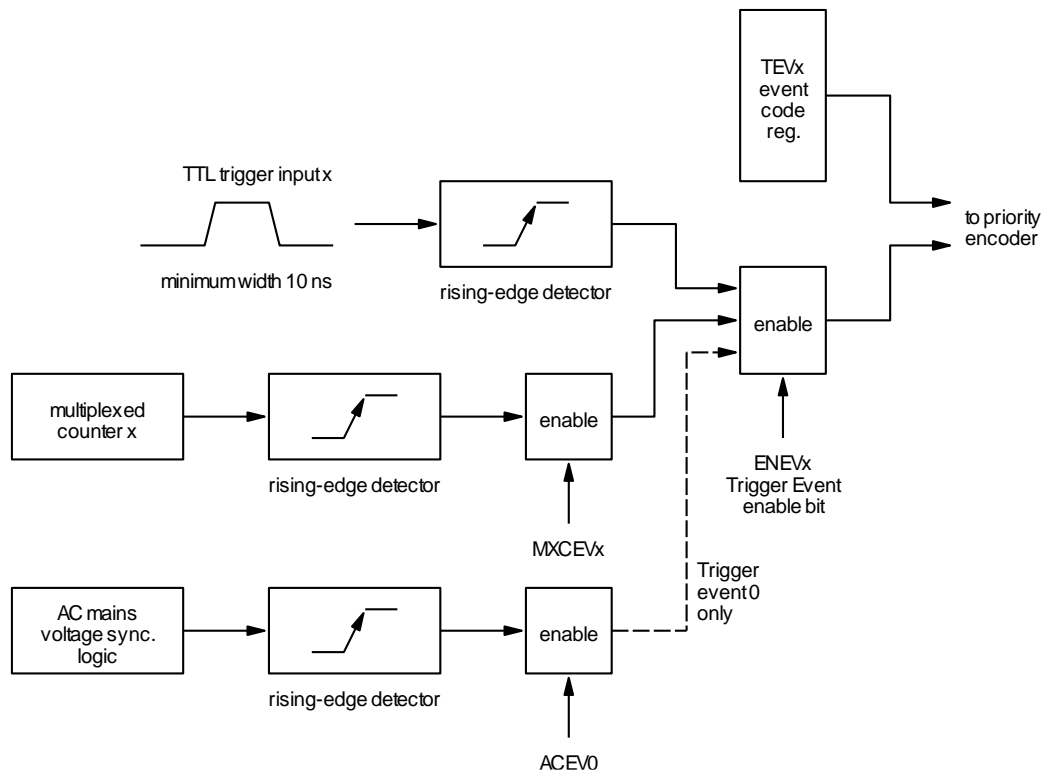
TEVx event code reg.

TTL trigger input x

minimum width 10 ns

rising-edge detector

to priority encoder

enable

multiplexed counter x

rising-edge detector

enable

ENEVx Trigger Event enable bit

MXCEVx

Trigger event 0 only

AC mains voltage sync. logic

rising-edge detector

enable

ACEV0